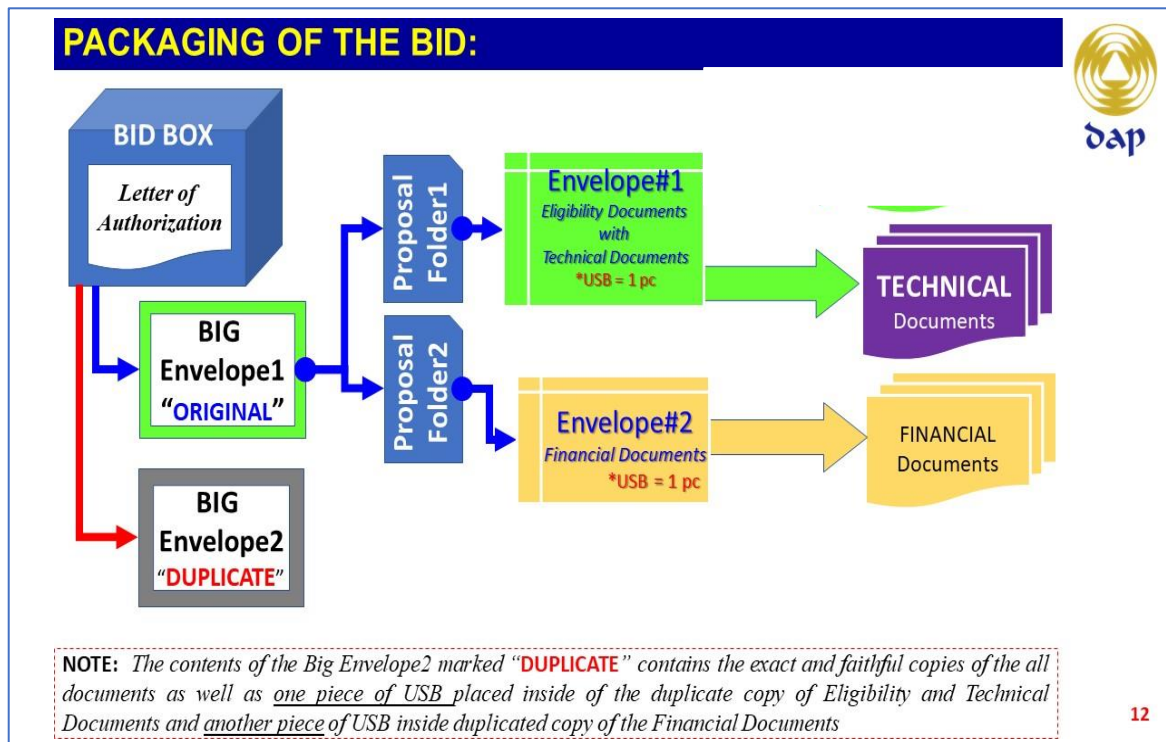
PACKAGING OF THE BID:

ɗap

BID BOX

Letter of Authorization

BIG Envelope1 "ORIGINAL"

BIG Envelope2 "DUPLICATE"

Proposal Folder1

Proposal Folder2

Envelope#1
Eligibility Documents with Technical Documents
*USB = 1 pc

Envelope#2
Financial Documents
*USB = 1 pc

TECHNICAL Documents

FINANCIAL Documents

NOTE: The contents of the Big Envelope2 marked "DUPLICATE" contains the exact and faithful copies of the all documents as well as one piece of USB placed inside of the duplicate copy of Eligibility and Technical Documents and another piece of USB inside duplicated copy of the Financial Documents

12